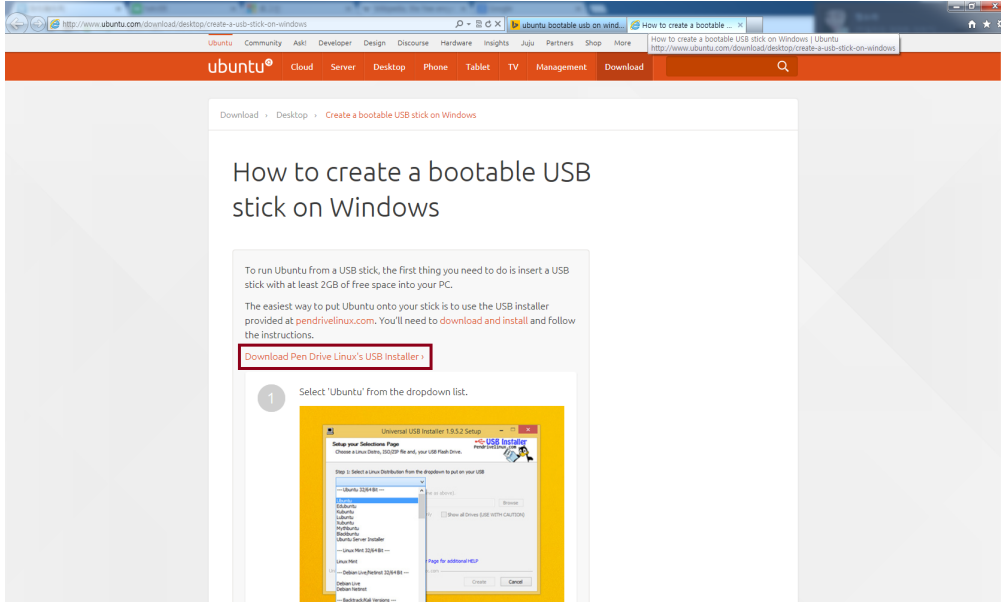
http://www.ubuntu.com/download/desktop/create-a-usb-stick-on-windows

ubuntu bootable usb on wind...

How to create a bootable ...

How to create a bootable USB stick on Windows | Ubuntu
http://www.ubuntu.com/download/desktop/create-a-usb-stick-on-windows

Ubuntu Community Ask! Developer Design Discourse Hardware Insights Juju Partners Shop More

ubuntu® Cloud Server Desktop Phone Tablet TV Management Download

Download › Desktop › Create a bootable USB stick on Windows

How to create a bootable USB stick on Windows

To run Ubuntu from a USB stick, the first thing you need to do is insert a USB stick with at least 2GB of free space into your PC.

The easiest way to put Ubuntu onto your stick is to use the USB installer provided at pendrivelinux.com. You'll need to download and install and follow the instructions.

Download Pen Drive Linux's USB Installer ›

1 Select 'Ubuntu' from the dropdown list.

Universal USB Installer 1.9.5.2 Setup

Setup your Selections Page
Choose a Linux Distro, ISO/ZIP file and, your USB Flash Drive.

USB Installer
PenDriveLinux.com

Step 1: Select a Linux Distribution from the dropdown to put on your USB

--- Ubuntu 32/64 Bit ---
Ubuntu
Edubuntu
Kubuntu
Lubuntu
Xubuntu
Mythbuntu
Blackbuntu
Ubuntu Server Installer
--- Linux Mint 32/64 Bit ---
Linux Mint
--- Debian Live/Netinst 32/64 Bit ---
Debian Live
Debian Netinst
--- Backtrack/Kali Versions ---

Browse

Show all Drives (USE WITH CAUTION)

Page for additional HELP

Create Cancel